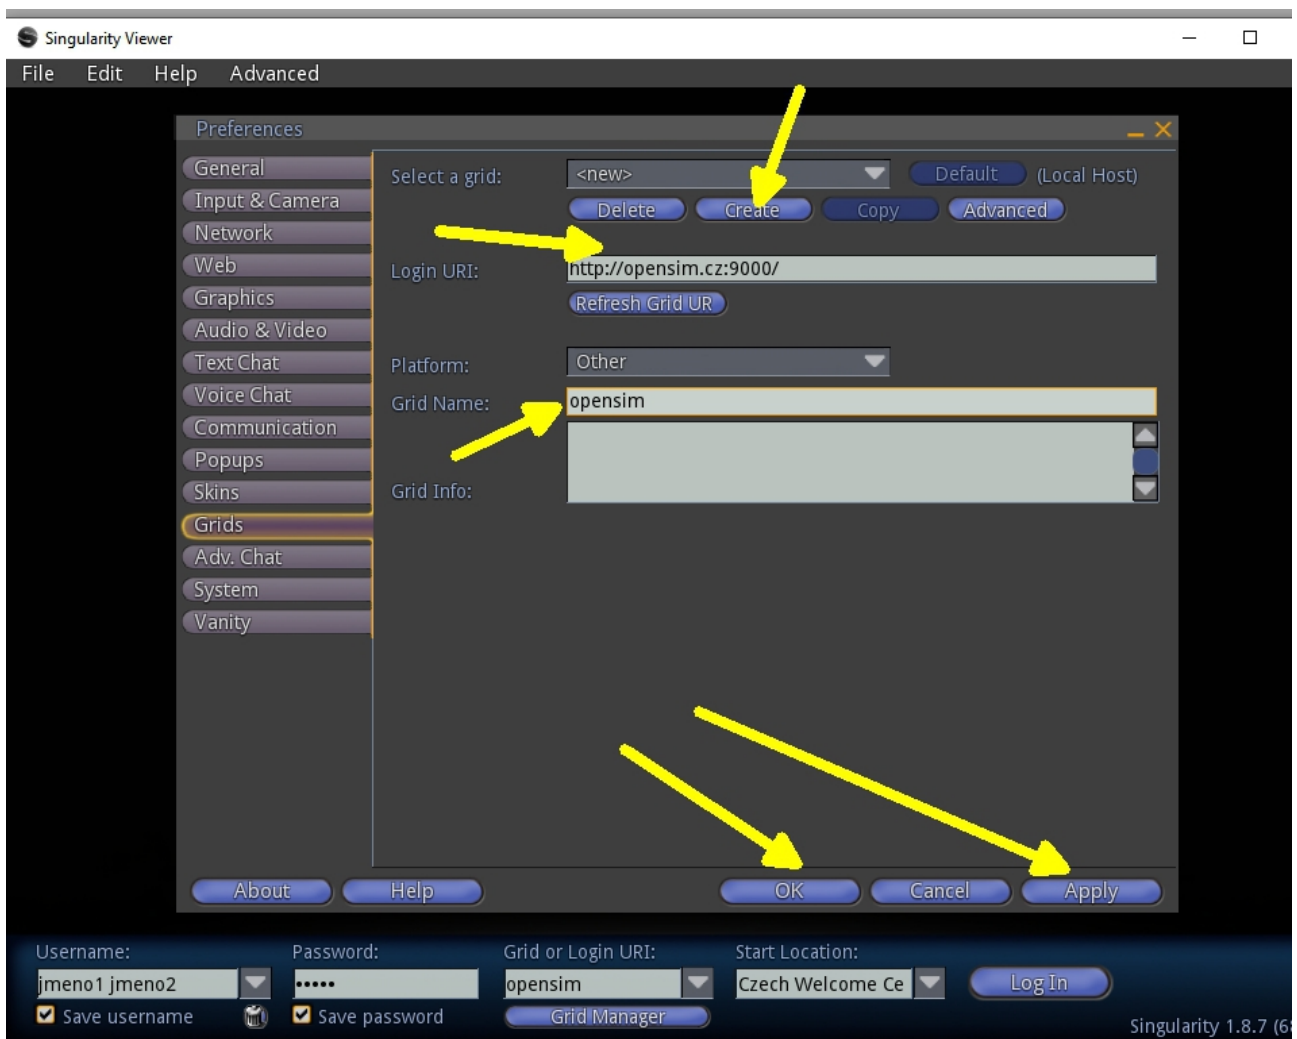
Singularity Viewer

File Edit Help Advanced

Preferences

General
Input & Camera
Network
Web
Graphics
Audio & Video
Text Chat
Voice Chat
Communication
Popups
Skins
Grids
Adv. Chat
System
Vanity

Select a grid: <new>
Default (Local Host)
Delete Create Copy Advanced

Login URI: http://opensim.cz:9000/
Refresh Grid UR

Platform: Other
Grid Name: opensim
Grid Info:

About Help OK Cancel Apply

Username: jmeno1 jmeno2
Save username
Password: •••••
Save password
Grid or Login URI: opensim
Grid Manager
Start Location: Czech Welcome Ce
Log In

Singularity 1.8.7 (6